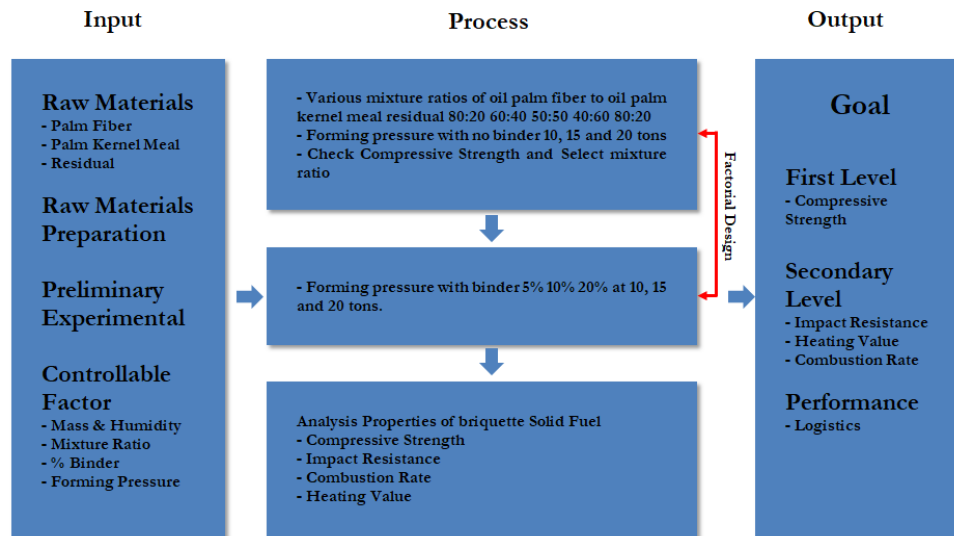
Input

Raw Materials
- Palm Fiber
- Palm Kernel Meal
- Residual

Raw Materials Preparation

Preliminary Experimental

Controllable Factor
- Mass & Humidity
- Mixture Ratio
- % Binder
- Forming Pressure

Process

- Various mixture ratios of oil palm fiber to oil palm kernel meal residual 80:20 60:40 50:50 40:60 80:20
- Forming pressure with no binder 10, 15 and 20 tons
- Check Compressive Strength and Select mixture ratio

- Forming pressure with binder 5% 10% 20% at 10, 15 and 20 tons.

Analysis Properties of briquette Solid Fuel
- Compressive Strength
- Impact Resistance
- Combustion Rate
- Heating Value

Factorial Design

Output

Goal

First Level
- Compressive Strength

Secondary Level
- Impact Resistance
- Heating Value
- Combustion Rate

Performance
- Logistics